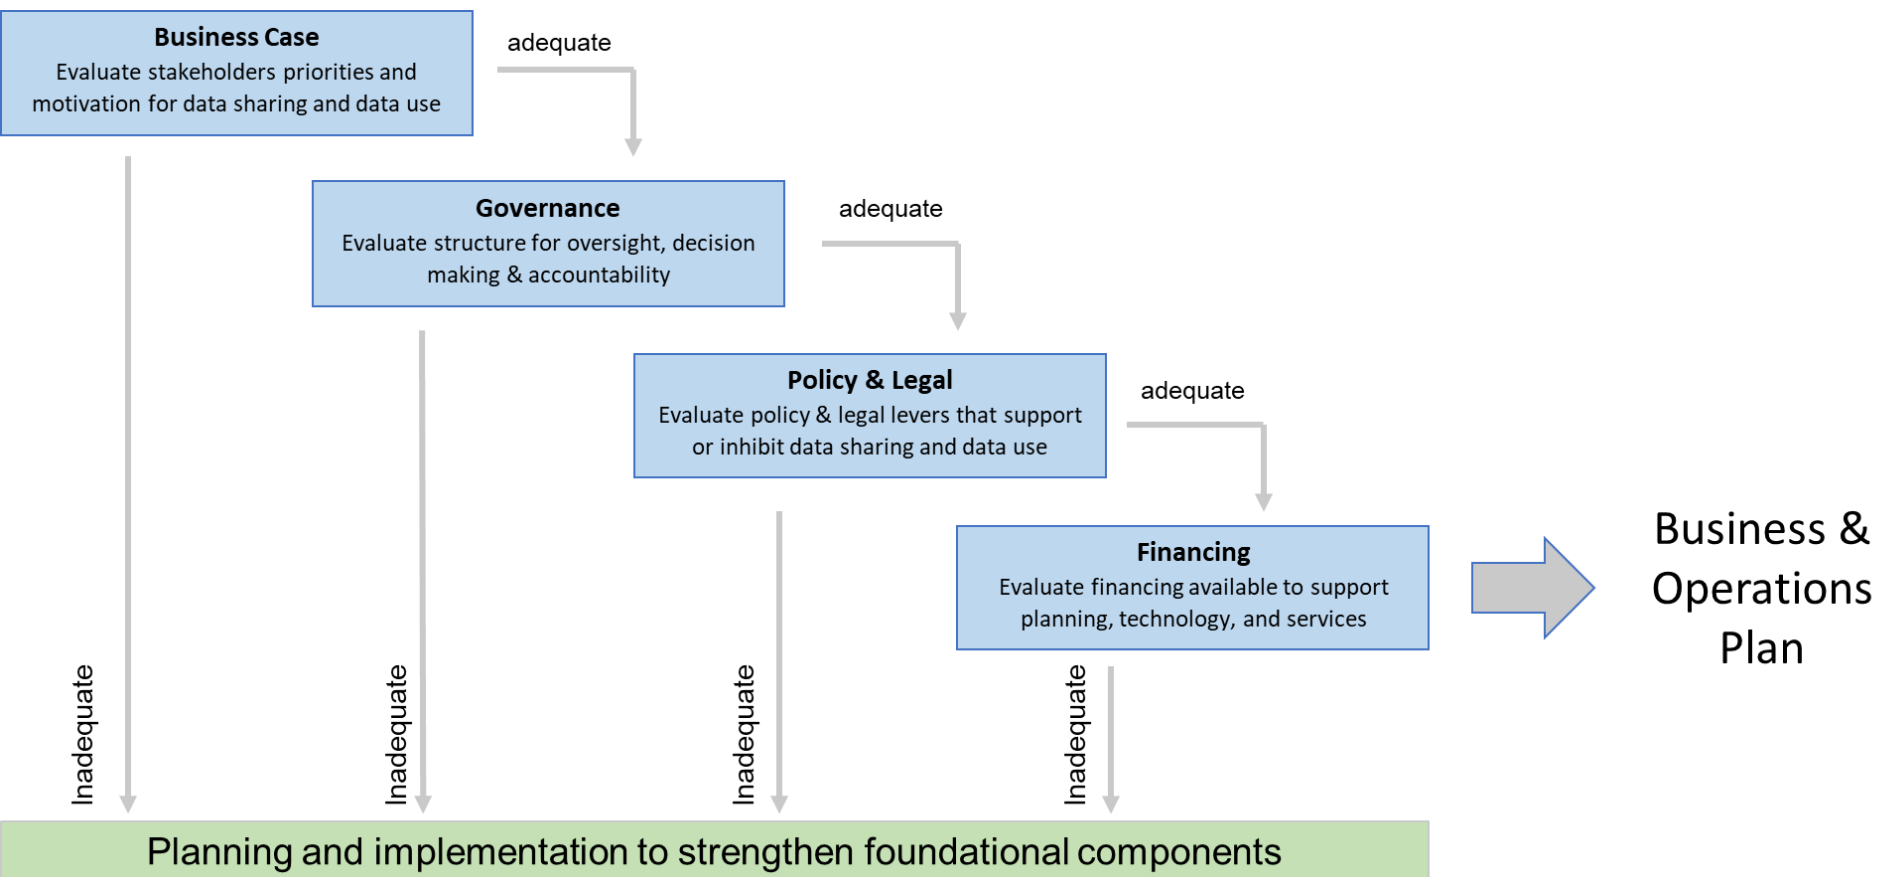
**Business Case**
Evaluate stakeholders priorities and motivation for data sharing and data use

adequate

**Governance**
Evaluate structure for oversight, decision making & accountability

adequate

**Policy & Legal**
Evaluate policy & legal levers that support or inhibit data sharing and data use

adequate

**Financing**
Evaluate financing available to support planning, technology, and services

Business & Operations Plan

Inadequate

Inadequate

Inadequate

Inadequate

Planning and implementation to strengthen foundational components